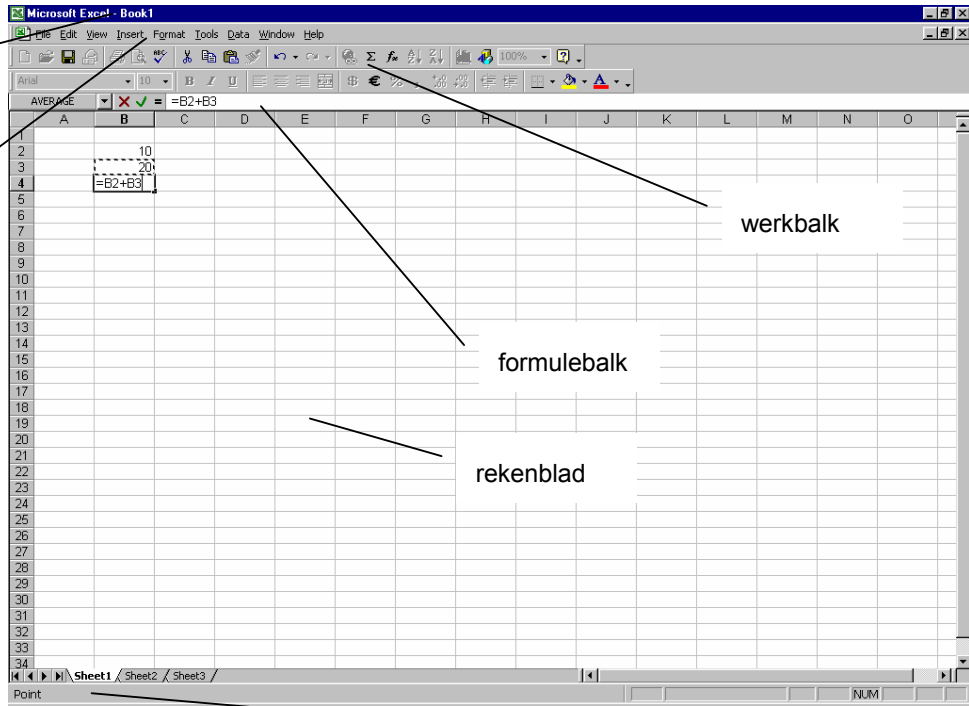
Microsoft Excel - Book1

File Edit View Insert Format Tools Data Window Help

100%

Arial 10 B I U $ € %

AVERAGE =B2+B3

| | A | B | C | D | E | F | G | H | I | J | K | L | M | N | O |
|---|---|---|---|---|---|---|---|---|---|---|---|---|---|---|---|
| 1 | | | | | | | | | | | | | | | |
| 2 | | 10 | | | | | | | | | | | | | |
| 3 | | 20 | | | | | | | | | | | | | |
| 4 | | =B2+B3 | | | | | | | | | | | | | |
| 5 | | | | | | | | | | | | | | | |
| 6 | | | | | | | | | | | | | | | |
| 7 | | | | | | | | | | | | | | | |
| 8 | | | | | | | | | | | | | | | |
| 9 | | | | | | | | | | | | | | | |
| 10 | | | | | | | | | | | | | | | |
| 11 | | | | | | | | | | | | | | | |
| 12 | | | | | | | | | | | | | | | |
| 13 | | | | | | | | | | | | | | | |
| 14 | | | | | | | | | | | | | | | |
| 15 | | | | | | | | | | | | | | | |
| 16 | | | | | | | | | | | | | | | |
| 17 | | | | | | | | | | | | | | | |
| 18 | | | | | | | | | | | | | | | |
| 19 | | | | | | | | | | | | | | | |
| 20 | | | | | | | | | | | | | | | |
| 21 | | | | | | | | | | | | | | | |
| 22 | | | | | | | | | | | | | | | |
| 23 | | | | | | | | | | | | | | | |
| 24 | | | | | | | | | | | | | | | |
| 25 | | | | | | | | | | | | | | | |
| 26 | | | | | | | | | | | | | | | |
| 27 | | | | | | | | | | | | | | | |
| 28 | | | | | | | | | | | | | | | |
| 29 | | | | | | | | | | | | | | | |
| 30 | | | | | | | | | | | | | | | |
| 31 | | | | | | | | | | | | | | | |
| 32 | | | | | | | | | | | | | | | |
| 33 | | | | | | | | | | | | | | | |
| 34 | | | | | | | | | | | | | | | |

werkbalk

formulebalk

rekenblad

Sheet1 Sheet2 Sheet3

Point NUM